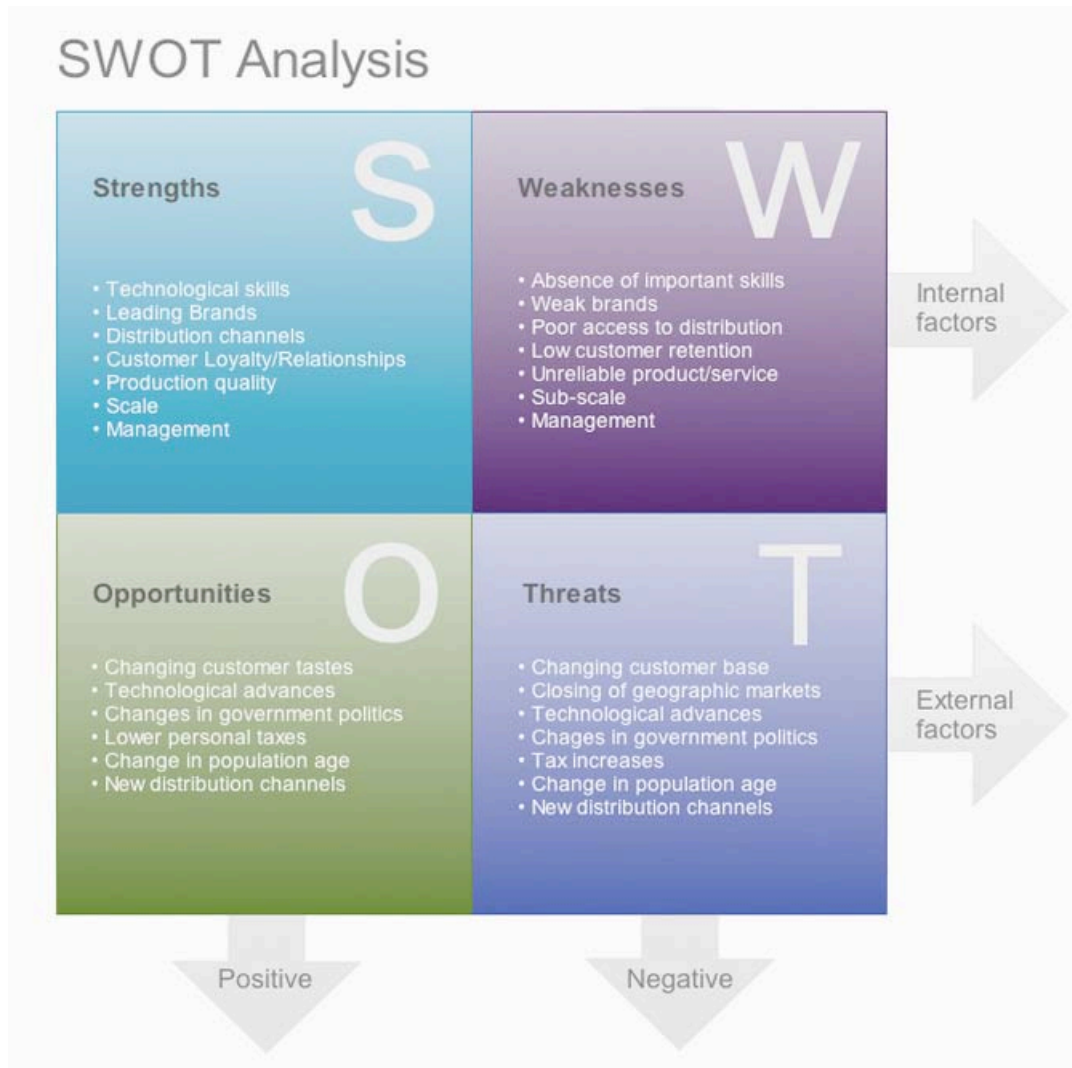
SWOT Analysis

S
Strengths

• Technological skills
• Leading Brands
• Distribution channels
• Customer Loyalty/Relationships
• Production quality
• Scale
• Management

W
Weaknesses

• Absence of important skills
• Weak brands
• Poor access to distribution
• Low customer retention
• Unreliable product/service
• Sub-scale
• Management

Internal factors

O
Opportunities

• Changing customer tastes
• Technological advances
• Changes in government politics
• Lower personal taxes
• Change in population age
• New distribution channels

T
Threats

• Changing customer base
• Closing of geographic markets
• Technological advances
• Chages in government politics
• Tax increases
• Change in population age
• New distribution channels

External factors

Positive

Negative